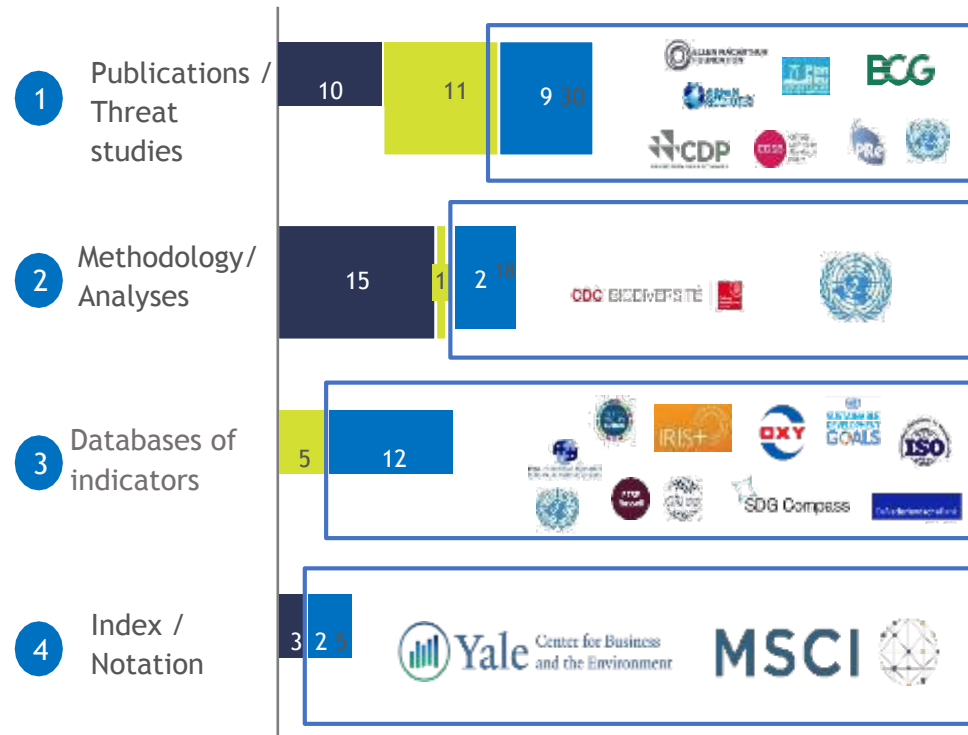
1 Publications / Threat studies

10

11

9 30

ELLEN MACARTHUR FOUNDATION

BCG

CDP

PRG

2 Methodology/ Analyses

15

1

2 18

CDC BIODIVERSITÉ

3 Databases of indicators

5

12

IRIS+

OXY

SUSTAINABLE DEVELOPMENT GOALS

ISO

SDG Compass

4 Index / Notation

3 2 5

Yale Center for Business and the Environment

MSCI